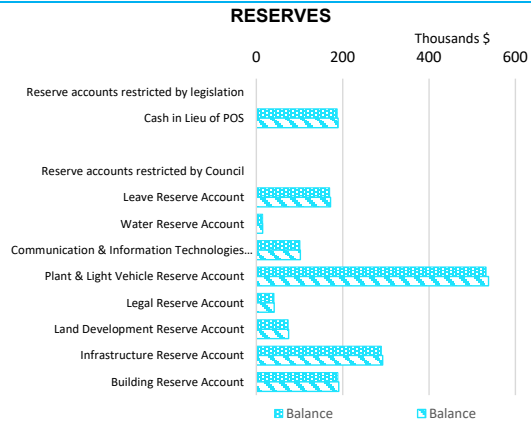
RESERVES

Thousands $

0 200 400 600

Reserve accounts restricted by legislation

Cash in Lieu of POS

Reserve accounts restricted by Council

Leave Reserve Account

Water Reserve Account

Communication & Information Technologies...

Plant & Light Vehicle Reserve Account

Legal Reserve Account

Land Development Reserve Account

Infrastructure Reserve Account

Building Reserve Account

Balance Balance